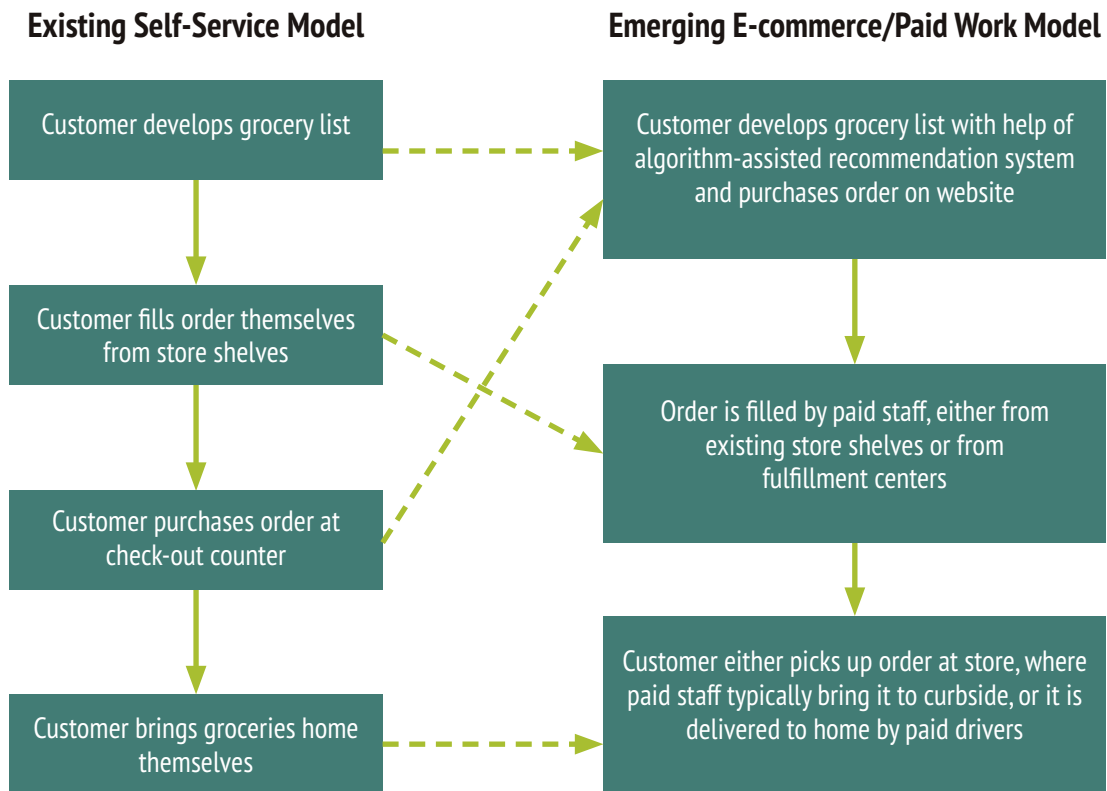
Existing Self-Service Model

Emerging E-commerce/Paid Work Model

Customer develops grocery list

Customer fills order themselves from store shelves

Customer purchases order at check-out counter

Customer brings groceries home themselves

Customer develops grocery list with help of algorithm-assisted recommendation system and purchases order on website

Order is filled by paid staff, either from existing store shelves or from fulfillment centers

Customer either picks up order at store, where paid staff typically bring it to curbside, or it is delivered to home by paid drivers